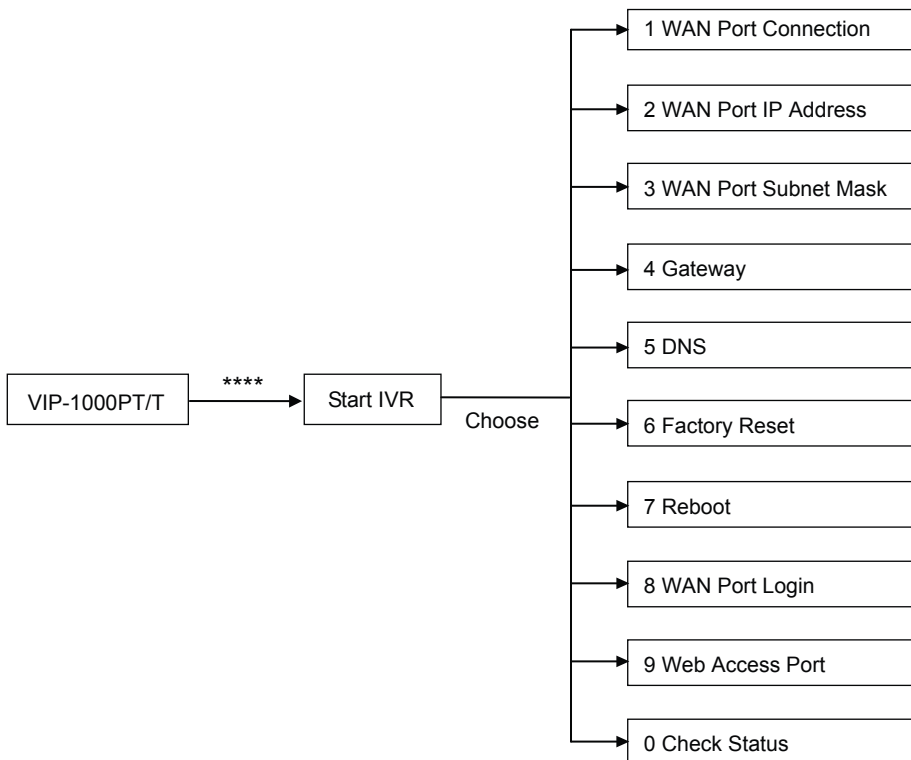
VIP-1000PT/T

****

Start IVR

Choose

1 WAN Port Connection

2 WAN Port IP Address

3 WAN Port Subnet Mask

4 Gateway

5 DNS

6 Factory Reset

7 Reboot

8 WAN Port Login

9 Web Access Port

0 Check Status